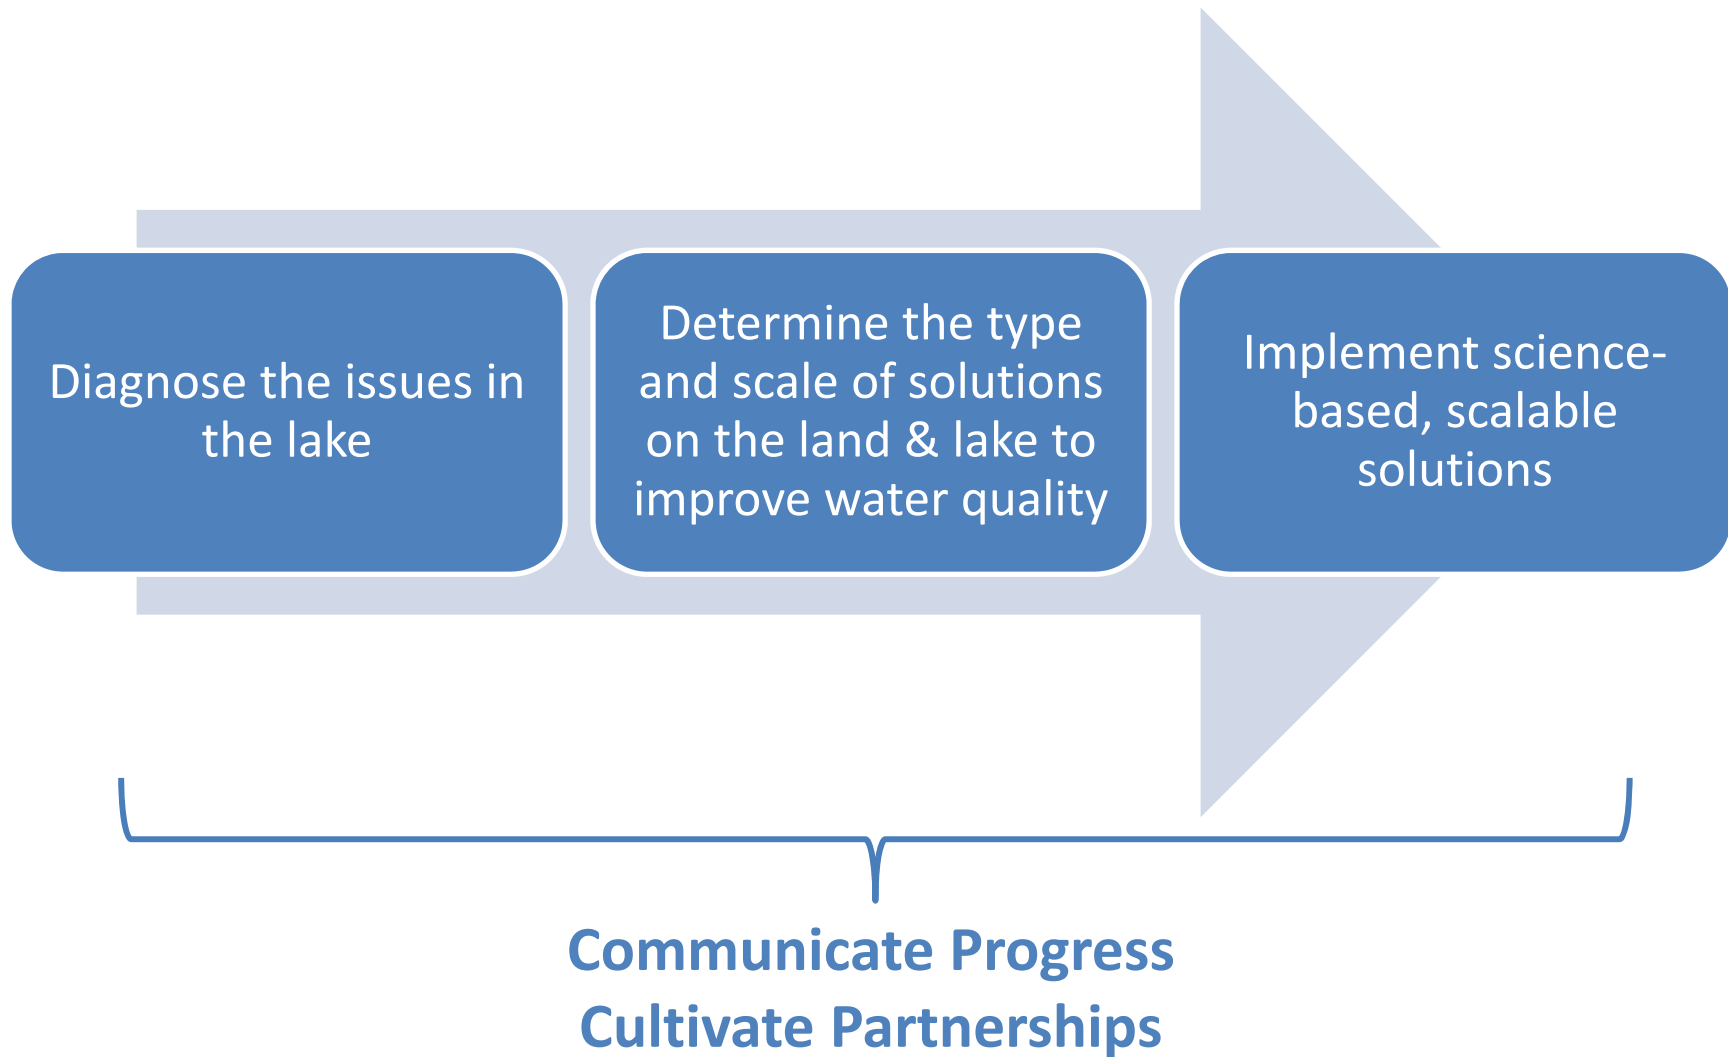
Diagnose the issues in the lake

Determine the type and scale of solutions on the land & lake to improve water quality

Implement science-based, scalable solutions

Communicate Progress
Cultivate Partnerships